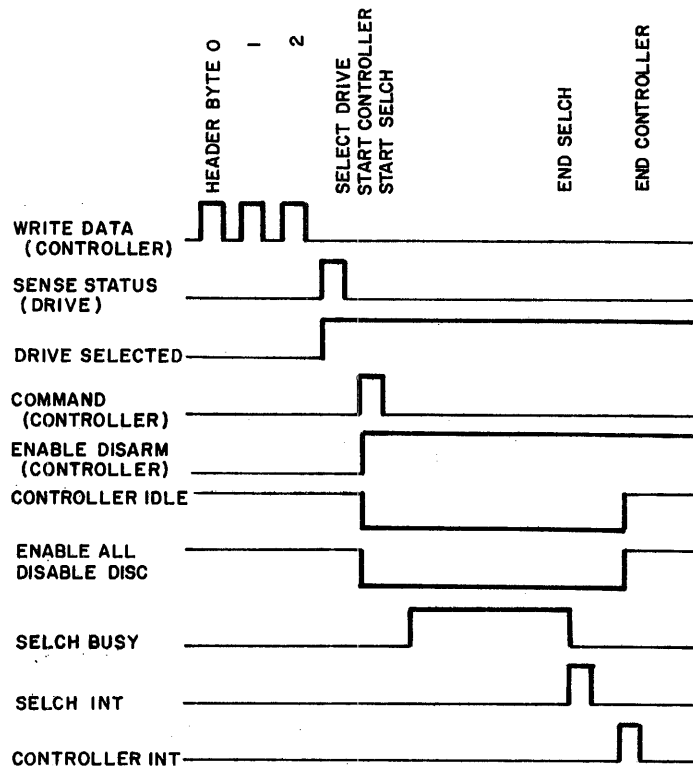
HEADER BYTE 0
1
2
SELECT DRIVE
START CONTROLLER
START SELCH
END SELCH
END CONTROLLER

WRITE DATA (CONTROLLER)
SENSE STATUS (DRIVE)
DRIVE SELECTED
COMMAND (CONTROLLER)
ENABLE DISARM (CONTROLLER)
CONTROLLER IDLE
ENABLE ALL DISABLE DISC
SELCH BUSY
SELCH INT
CONTROLLER INT